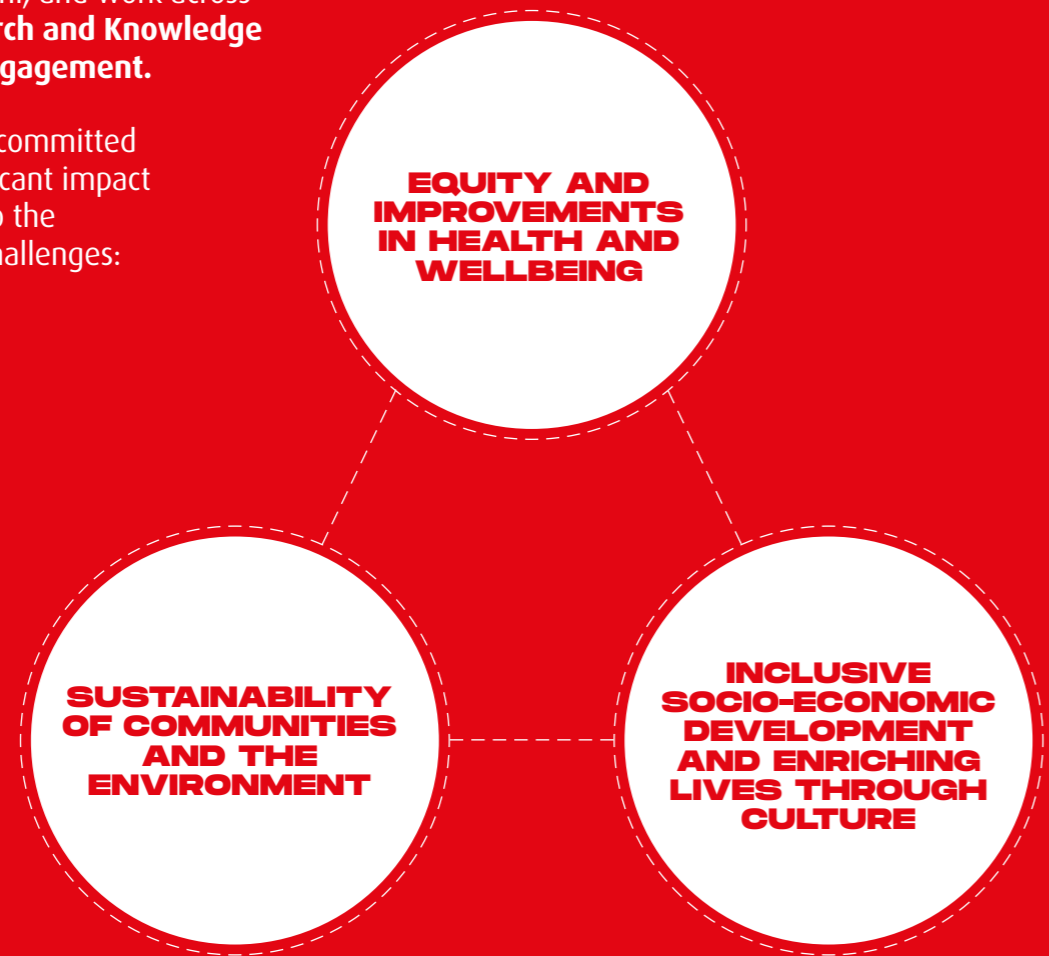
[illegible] and work across rch and Knowledge gagement.

committed cant impact the allenges:

EQUITY AND IMPROVEMENTS IN HEALTH AND WELLBEING

SUSTAINABILITY OF COMMUNITIES AND THE ENVIRONMENT

INCLUSIVE SOCIO-ECONOMIC DEVELOPMENT AND ENRICHING LIVES THROUGH CULTURE